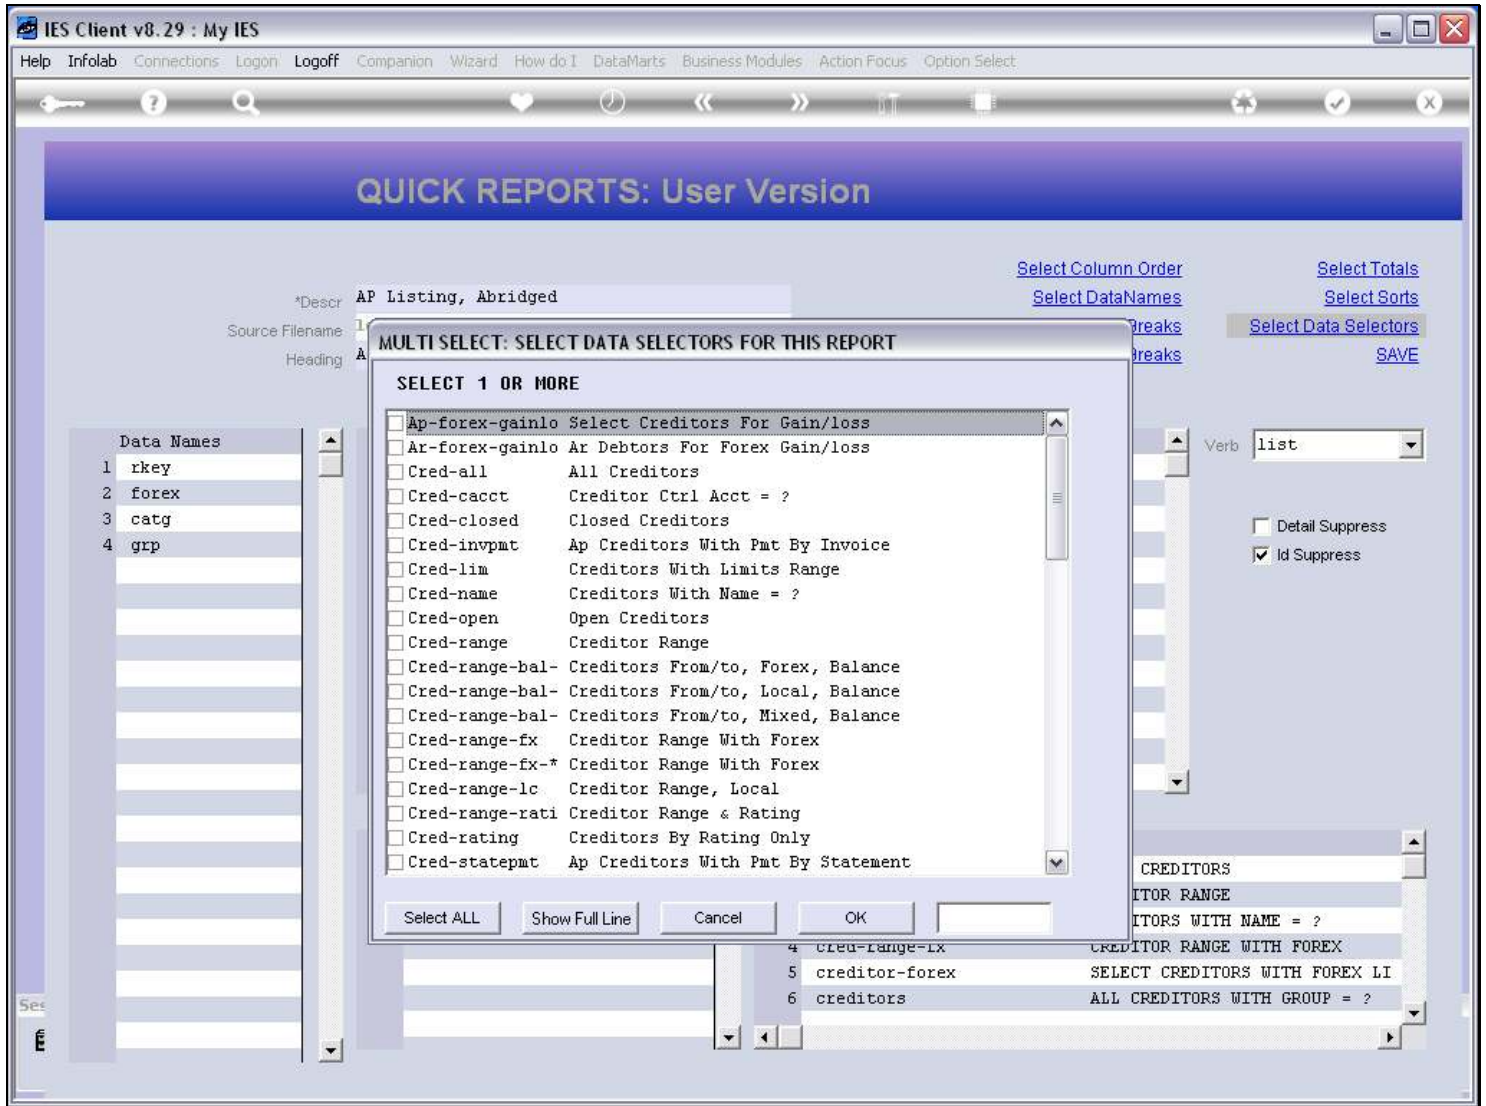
IES Client v8.29 : My IES

Help Infolab Connections Logon Logoff Companion Wizard How do I DataMarts Business Modules Action Focus Option Select

QUICK REPORTS: User Version

Select Column Order
Select DataNames
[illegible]reaks
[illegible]reaks

Select Totals
Select Sorts
Select Data Selectors
SAVE

*Descr AP Listing, Abridged
Source Filename
Heading

MULTI SELECT: SELECT DATA SELECTORS FOR THIS REPORT

SELECT 1 OR MORE

Ap-forex-gainlo Select Creditors For Gain/loss
Ar-forex-gainlo Ar Debtors For Forex Gain/loss
Cred-all All Creditors
Cred-cacct Creditor Ctrl Acct = ?
Cred-closed Closed Creditors
Cred-invpmt Ap Creditors With Pmt By Invoice
Cred-lim Creditors With Limits Range
Cred-name Creditors With Name = ?
Cred-open Open Creditors
Cred-range Creditor Range
Cred-range-bal- Creditors From/to, Forex, Balance
Cred-range-bal- Creditors From/to, Local, Balance
Cred-range-bal- Creditors From/to, Mixed, Balance
Cred-range-fx Creditor Range With Forex
Cred-range-fx-* Creditor Range With Forex
Cred-range-lc Creditor Range, Local
Cred-range-rati Creditor Range & Rating
Cred-rating Creditors By Rating Only
Cred-statepmt Ap Creditors With Pmt By Statement

Select ALL
Show Full Line
Cancel
OK

Data Names
1 rkey
2 forex
3 catg
4 grp

Verb list

Detail Suppress
Id Suppress

CREDITORS
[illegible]ITOR RANGE
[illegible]ITORS WITH NAME = ?
4 cred-range-fx CREDITOR RANGE WITH FOREX
5 creditor-forex SELECT CREDITORS WITH FOREX LI
6 creditors ALL CREDITORS WITH GROUP = ?

Ses